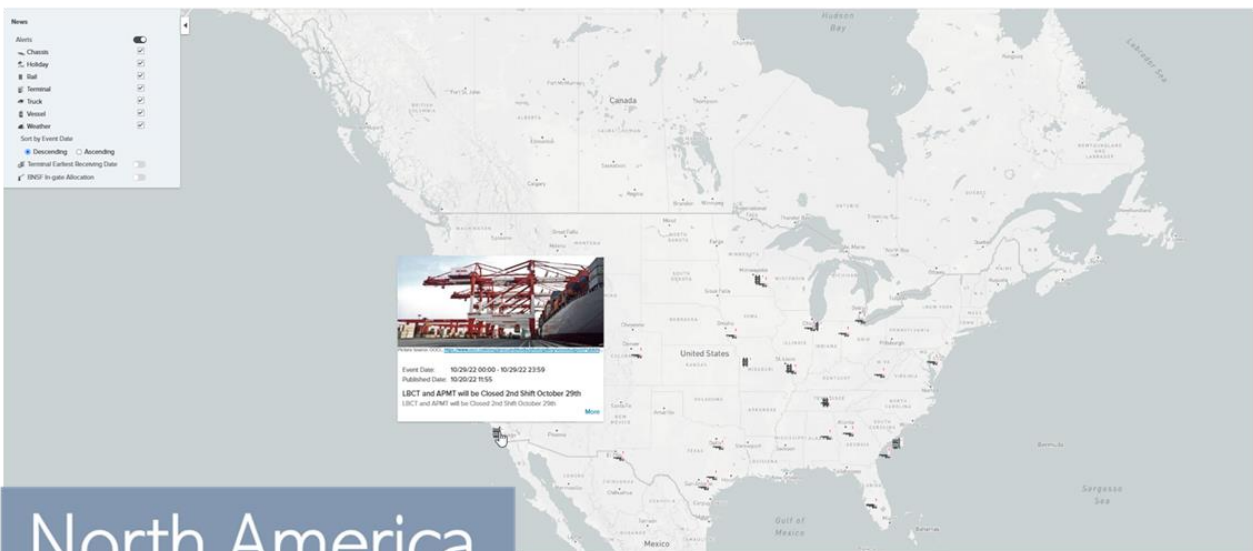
News

Alerts
Chassis
Holiday
Rail
Terminal
Truck
Vessel
Weather

Sort by Event Date
Descending
Ascending
Terminal Earliest Receiving Date
BNSF In-gate Allocation

Hudson Bay

Labrador Sea

Canada

United States

Picture Source: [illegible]

Event Date: 10/29/22 00:00 - 10/29/22 23:59
Published Date: 10/20/22 11:55

LBCT and APMT will be Closed 2nd Shift October 29th
LBCT and APMT will be Closed 2nd Shift October 29th

More

Gulf of Mexico

Mexico

Sargasso Sea

North America